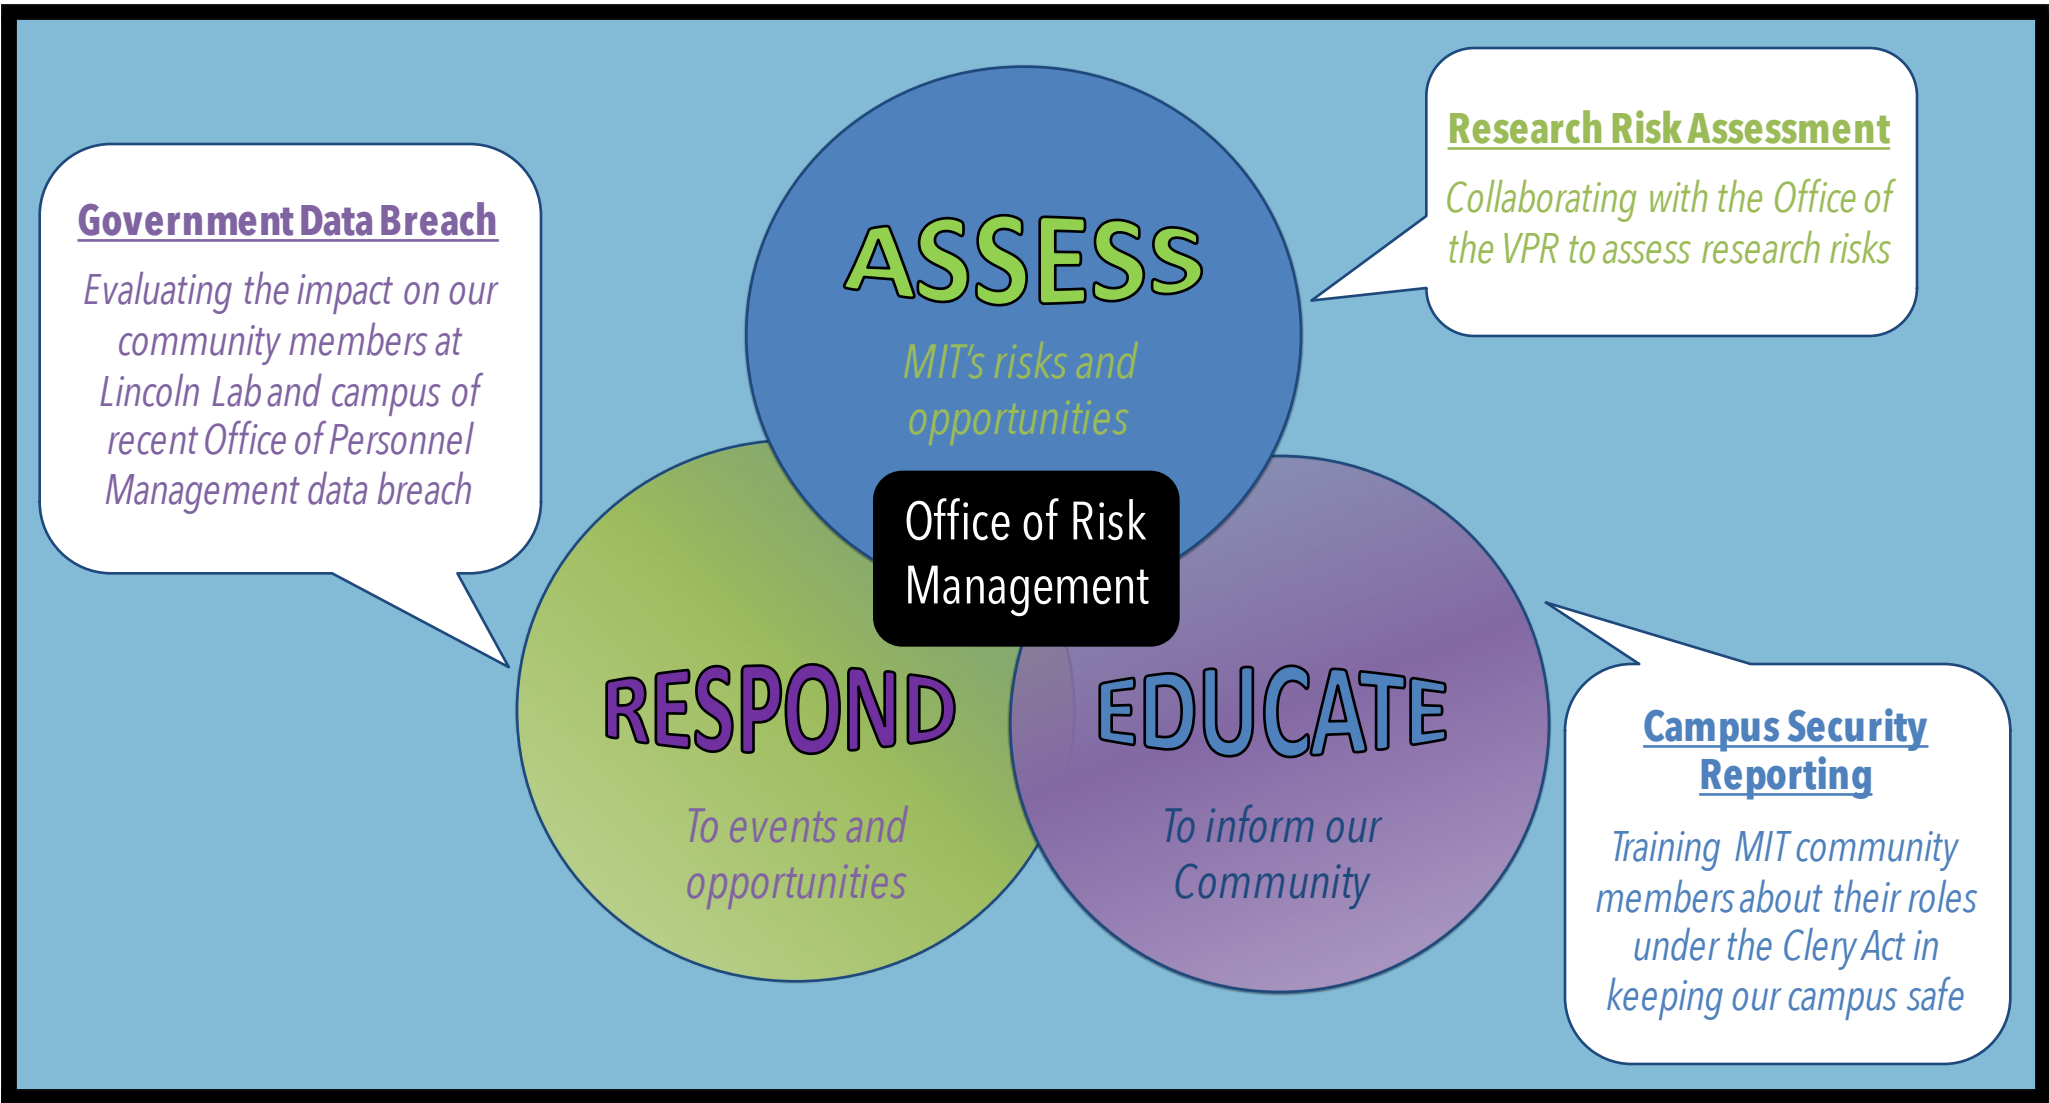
Government Data Breach

Evaluating the impact on our community members at Lincoln Lab and campus of recent Office of Personnel Management data breach

ASSESS

MIT's risks and opportunities

Research Risk Assessment

Collaborating with the Office of the VPR to assess research risks

Office of Risk Management

RESPOND

To events and opportunities

EDUCATE

To inform our Community

Campus Security Reporting

Training MIT community members about their roles under the Clery Act in keeping our campus safe